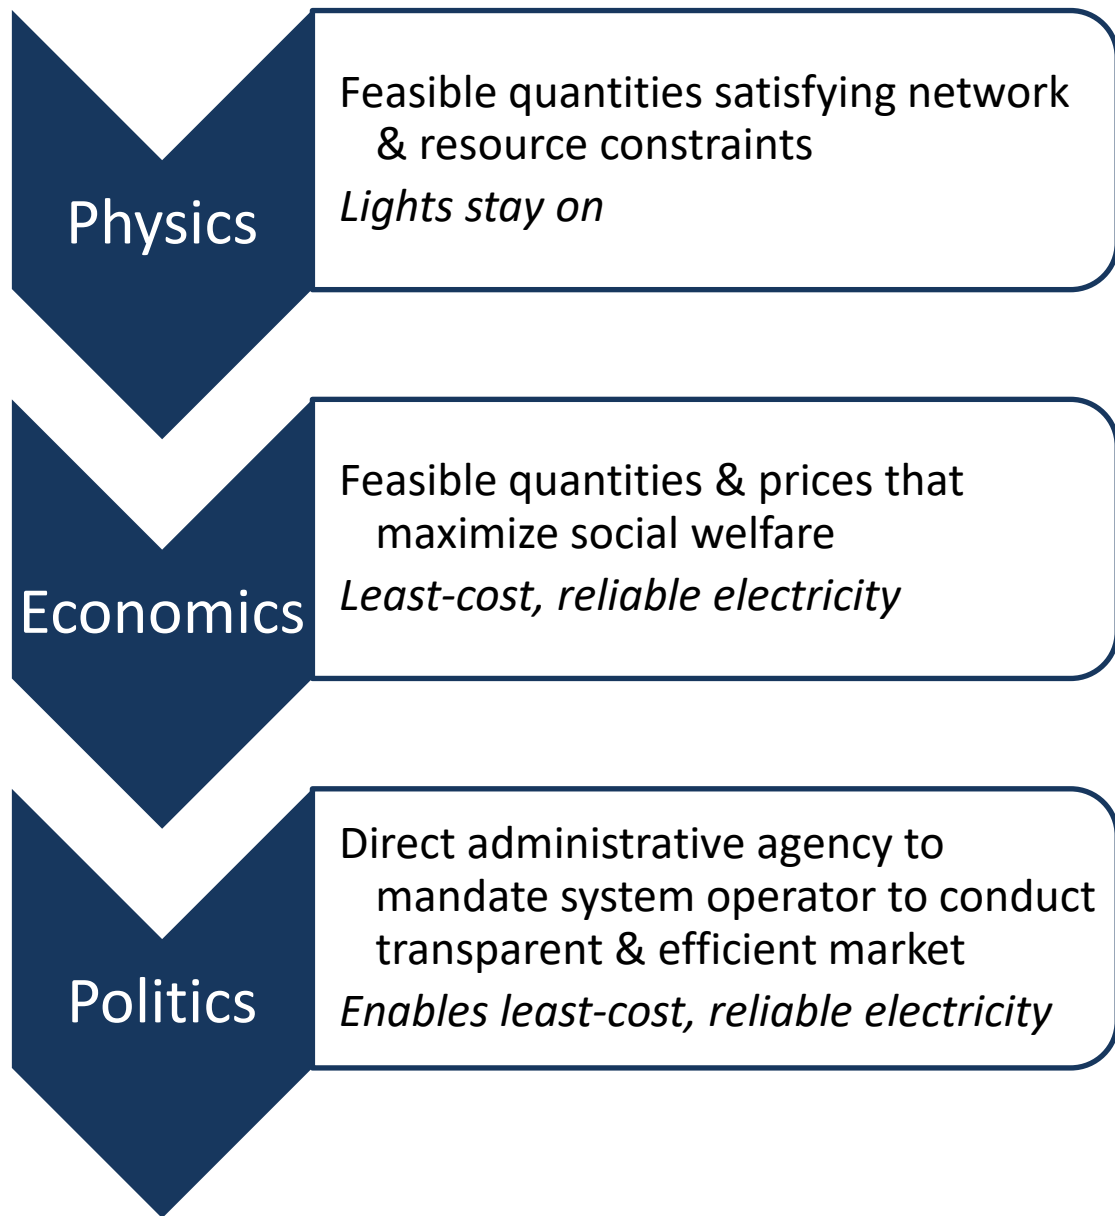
Physics

Feasible quantities satisfying network & resource constraints

*Lights stay on*

Economics

Feasible quantities & prices that maximize social welfare

*Least-cost, reliable electricity*

Politics

Direct administrative agency to mandate system operator to conduct transparent & efficient market

*Enables least-cost, reliable electricity*